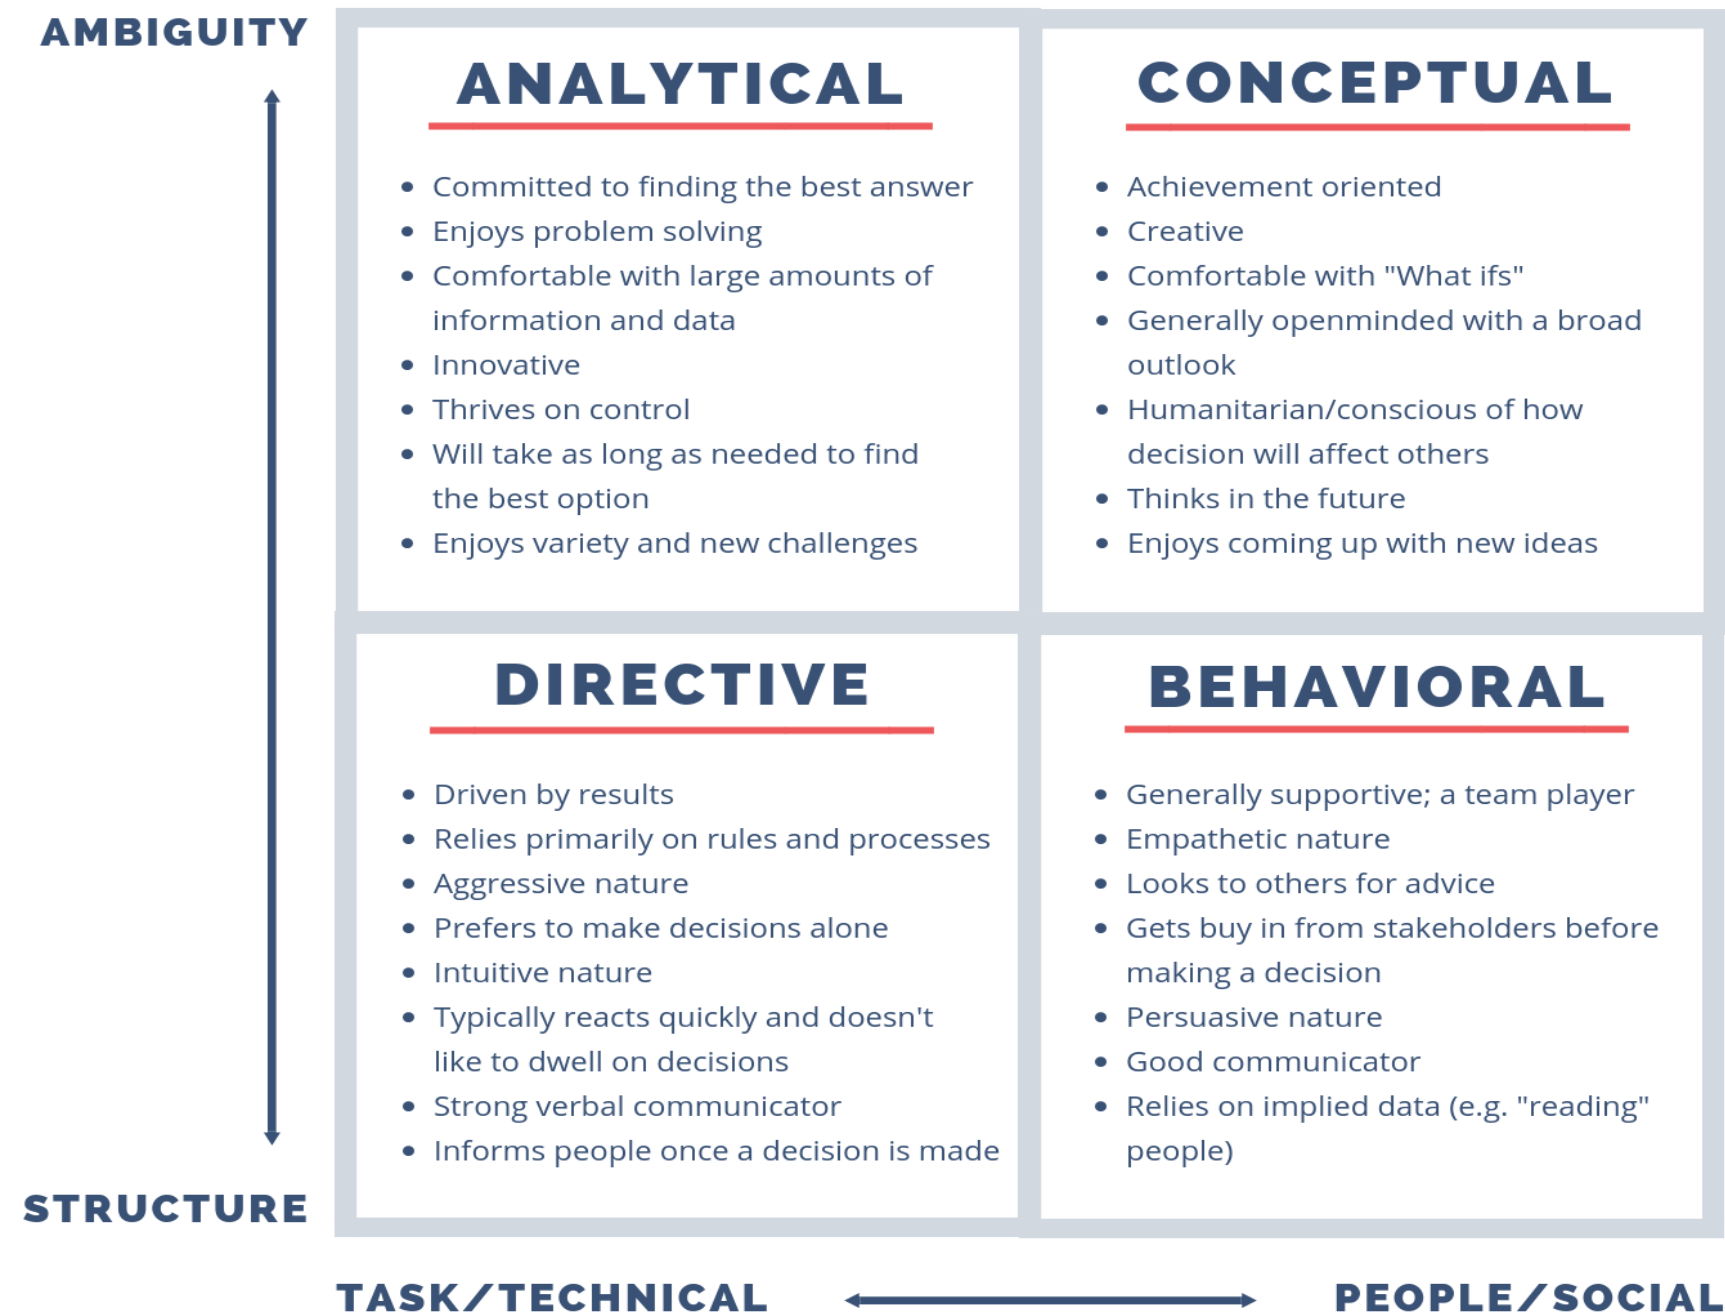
AMBIGUITY

ANALYTICAL

- Committed to finding the best answer
- Enjoys problem solving
- Comfortable with large amounts of information and data
- Innovative
- Thrives on control
- Will take as long as needed to find the best option
- Enjoys variety and new challenges

CONCEPTUAL

- Achievement oriented
- Creative
- Comfortable with "What ifs"
- Generally openminded with a broad outlook
- Humanitarian/conscious of how decision will affect others
- Thinks in the future
- Enjoys coming up with new ideas

DIRECTIVE

- Driven by results
- Relies primarily on rules and processes
- Aggressive nature
- Prefers to make decisions alone
- Intuitive nature
- Typically reacts quickly and doesn't like to dwell on decisions
- Strong verbal communicator
- Informs people once a decision is made

BEHAVIORAL

- Generally supportive; a team player
- Empathetic nature
- Looks to others for advice
- Gets buy in from stakeholders before making a decision
- Persuasive nature
- Good communicator
- Relies on implied data (e.g. "reading" people)

STRUCTURE

TASK/TECHNICAL

PEOPLE/SOCIAL